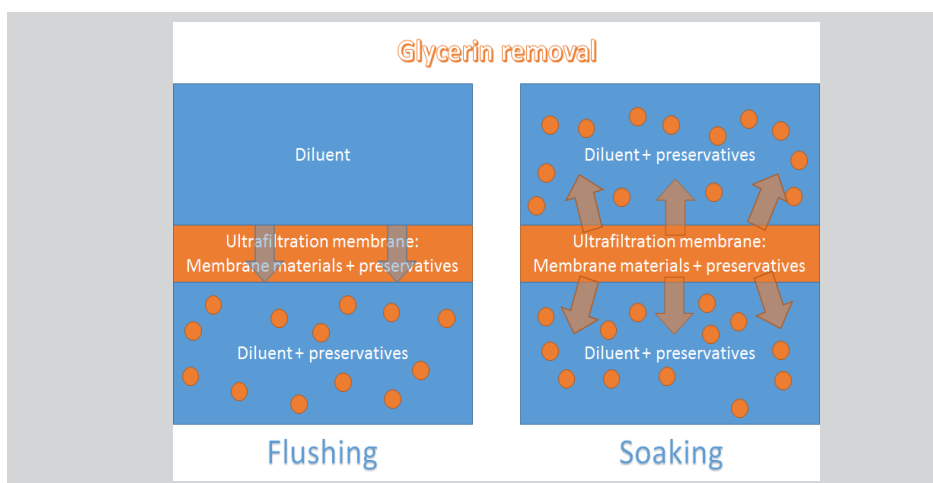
Glycerin removal

Diluent

Ultrafiltration membrane:
Membrane materials + preservatives

Diluent + preservatives

Flushing

Diluent + preservatives

Ultrafiltration membrane:
Membrane materials + preservatives

Diluent + preservatives

Soaking